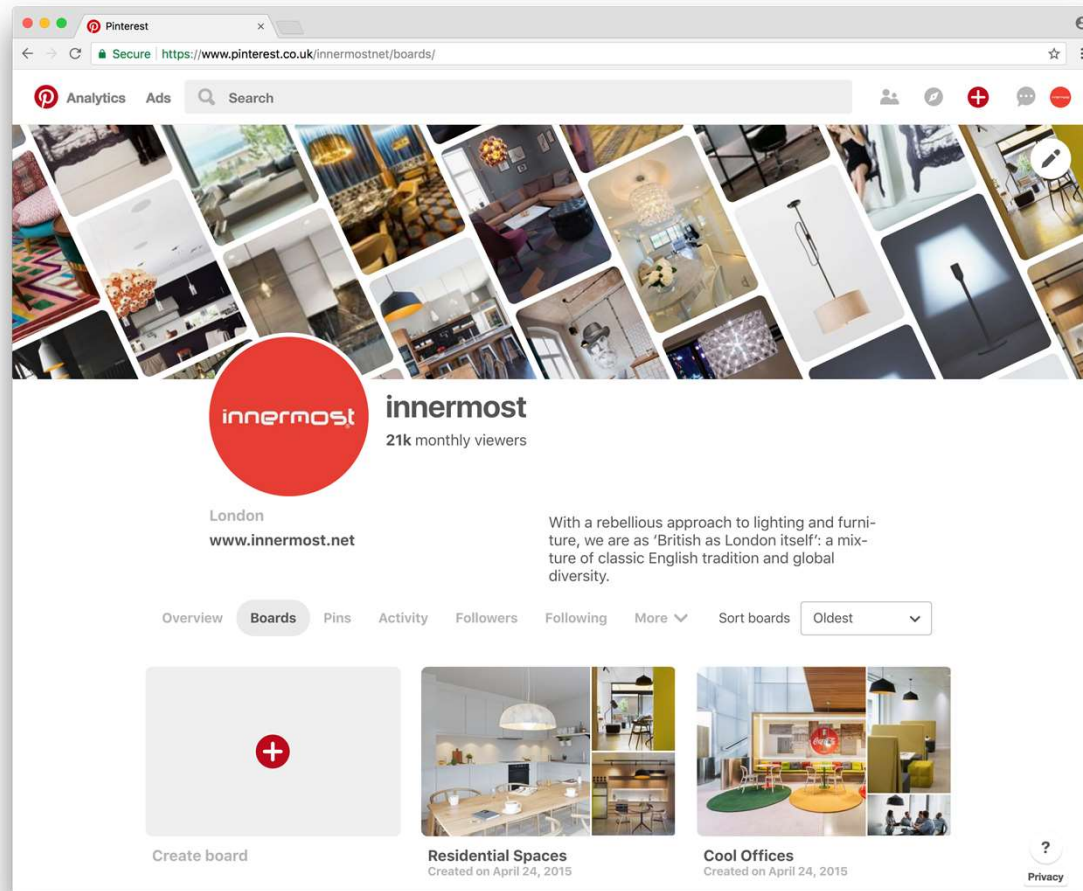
Pinterest ×

Secure https://www.pinterest.co.uk/innermostnet/boards/

Analytics Ads Search

innermost

innermost
21k monthly viewers

London
www.innermost.net

With a rebellious approach to lighting and furniture, we are as 'British as London itself': a mixture of classic English tradition and global diversity.

Overview Boards Pins Activity Followers Following More Sort boards Oldest

Create board

Residential Spaces
Created on April 24, 2015

Cool Offices
Created on April 24, 2015

?
Privacy